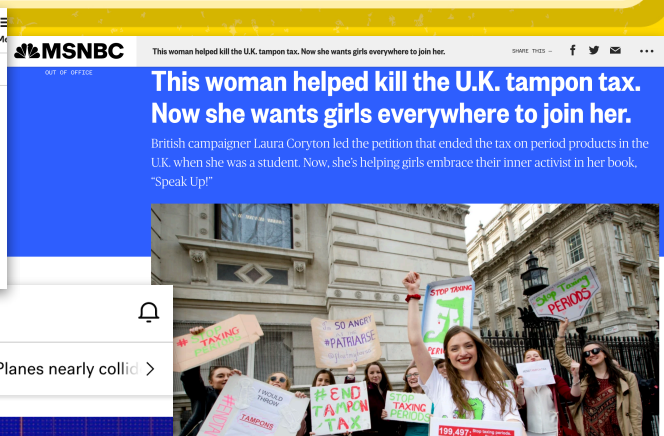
MSNBC

OUT OF OFFICE

This woman helped kill the U.K. tampon tax. Now she wants girls everywhere to join her.

SHARE THIS —

This woman helped kill the U.K. tampon tax. Now she wants girls everywhere to join her.

British campaigner Laura Coryton led the petition that ended the tax on period products in the U.K. when she was a student. Now, she's helping girls embrace their inner activist in her book, "Speak Up!"

Planes nearly collid

STOP TAXING PERIODS

STOP TAXING PERIODS

STOP TAXING PERIODS

The 50 ANGRY #PATRIARSE

#END TAMPON TAX

STOP TAXING PERIODS

I WOULD THROW TAMPONS

199,497 Stop taxing periods